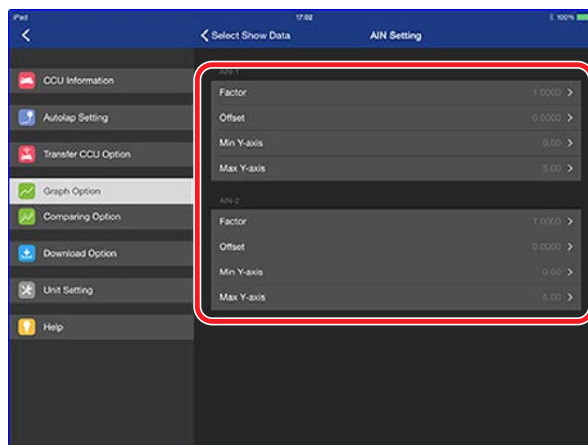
iPad
17:02
100%

Select Show Data
AIN Setting

CCU Information
Autolap Setting
Transfer CCU Option
Graph Option
Comparing Option
Download Option
Unit Setting
Help

AIN-1
Factor 1.0000
Offset 0.0000
Min Y-axis 0.00
Max Y-axis 5.00

AIN-2
Factor 1.0000
Offset 0.0000
Min Y-axis 0.00
Max Y-axis 5.00